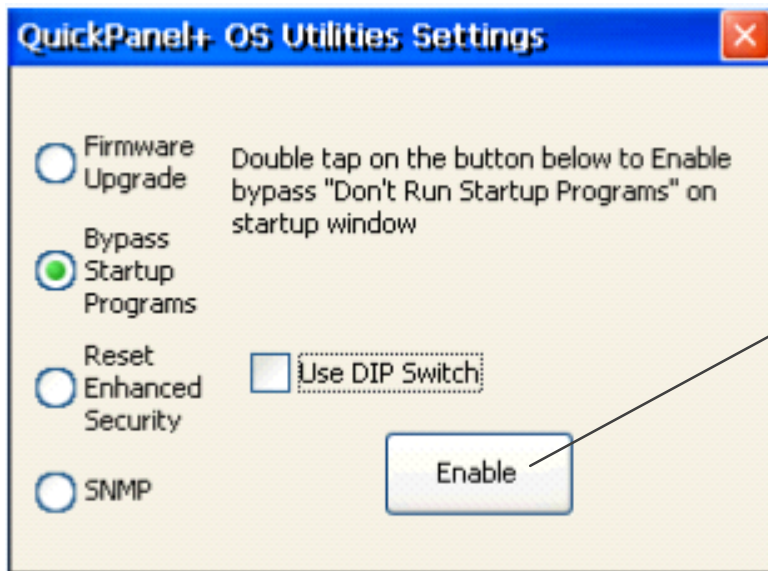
QuickPanel+ OS Utilities Settings

Firmware Upgrade

Bypass Startup Programs

Reset Enhanced Security

SNMP

Double tap on the button below to Enable bypass "Don't Run Startup Programs" on startup window

Use DIP Switch

Enable